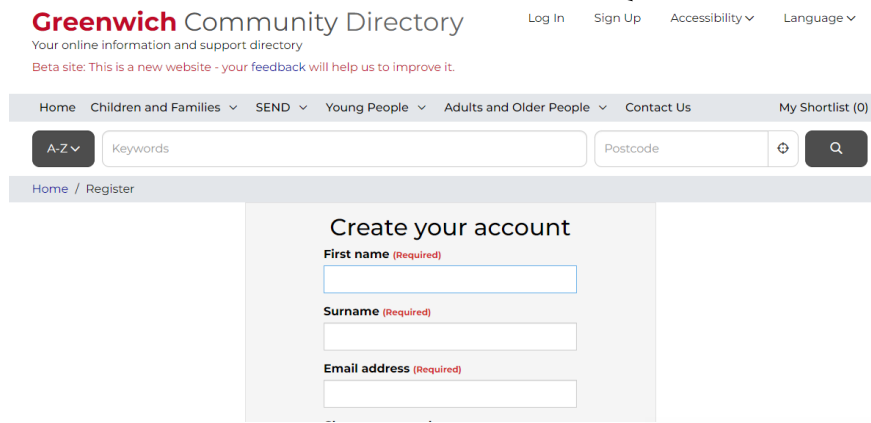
Greenwich Community Directory
Your online information and support directory
Beta site: This is a new website - your feedback will help us to improve it.

Log In Sign Up Accessibility Language

Home Children and Families SEND Young People Adults and Older People Contact Us My Shortlist (0)

A-Z Keywords Postcode

Home / Register

Create your account

First name (Required)

Surname (Required)

Email address (Required)